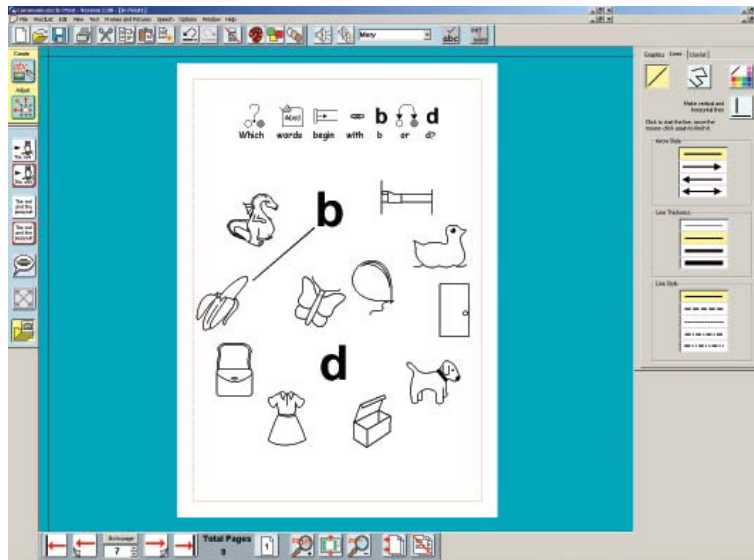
File Worksheet Edit View Text Frames and Pictures Speech Options Window Help

Many

Create

Adjust

Graphics Lines Colour

Make vertical and horizontal lines

Click to start the line, move the mouse, click again to finish it.

Arrow Style

Line Thickness

Line Style

Which words begin with b or d?

b

d

Total Pages
8

7